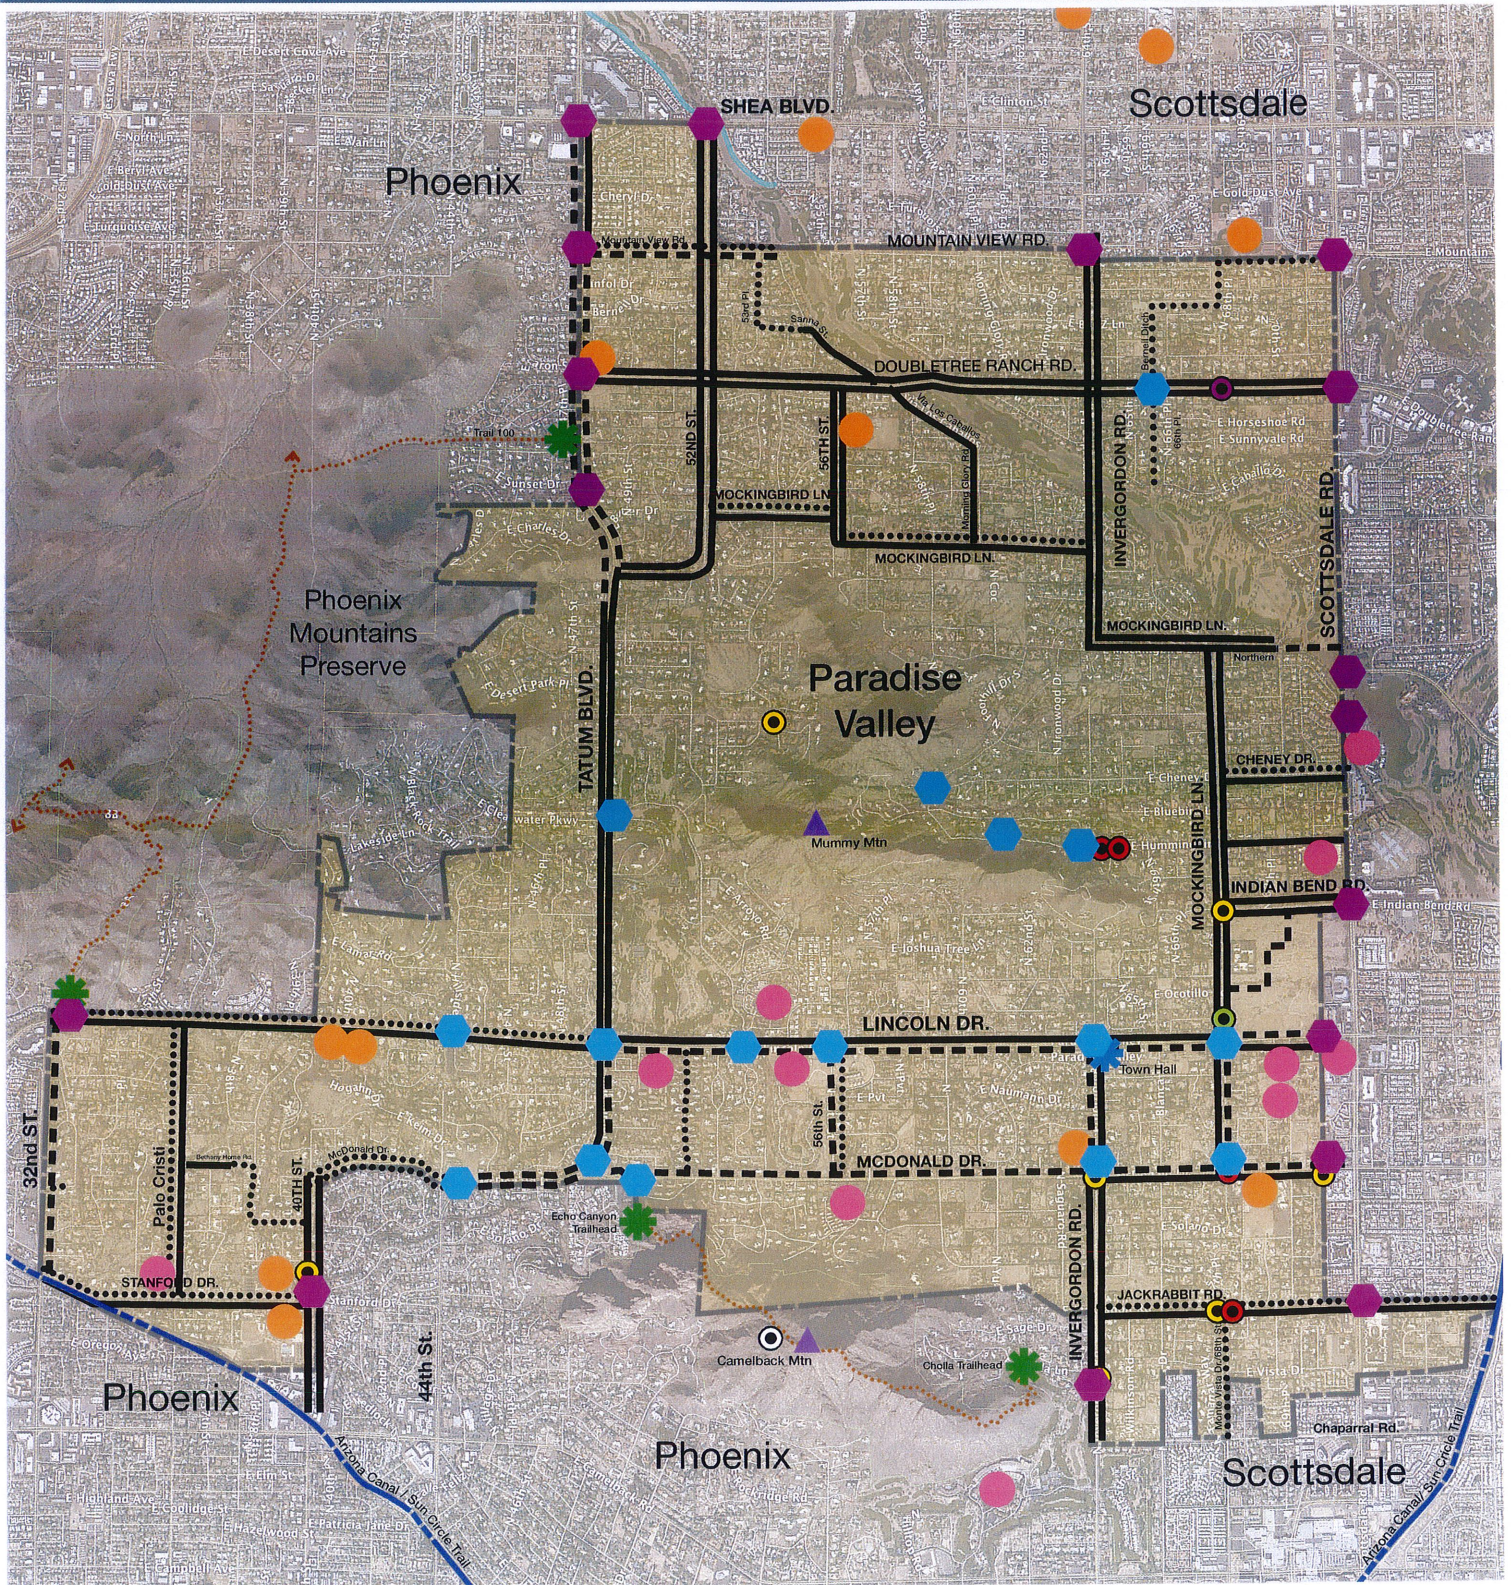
SHEA BLVD.
Scottsdale
Phoenix
MOUNTAIN VIEW RD.
DOUBLETREE RANCH RD.
Trail 100
52ND ST.
56TH ST.
INVERGORDON RD.
SCOTTSDALE RD.
MOCKINGBIRD LN.
MOCKINGBIRD LN.
MOCKINGBIRD LN.
Phoenix Mountains Preserve
Paradise Valley
TATUM BLVD.
CHENEY DR.
Mummy Mtn
MOCKINGBIRD LN.
INDIAN BEND RD.
LINCOLN DR.
Town Hall
32nd ST.
Palo Cristi
40TH ST.
56th St.
MCDONALD DR.
Echo Canyon Trailhead
STANFORD DR.
44th St.
JACKRABBIT RD.
Camelback Mtn
Cholla Trailhead
INVERGORDON RD.
Chaparral Rd.
Phoenix
Phoenix
Scottsdale
Arizona Canal / Sun Circle Trail
Arizona Canal / Sun Circle Trail